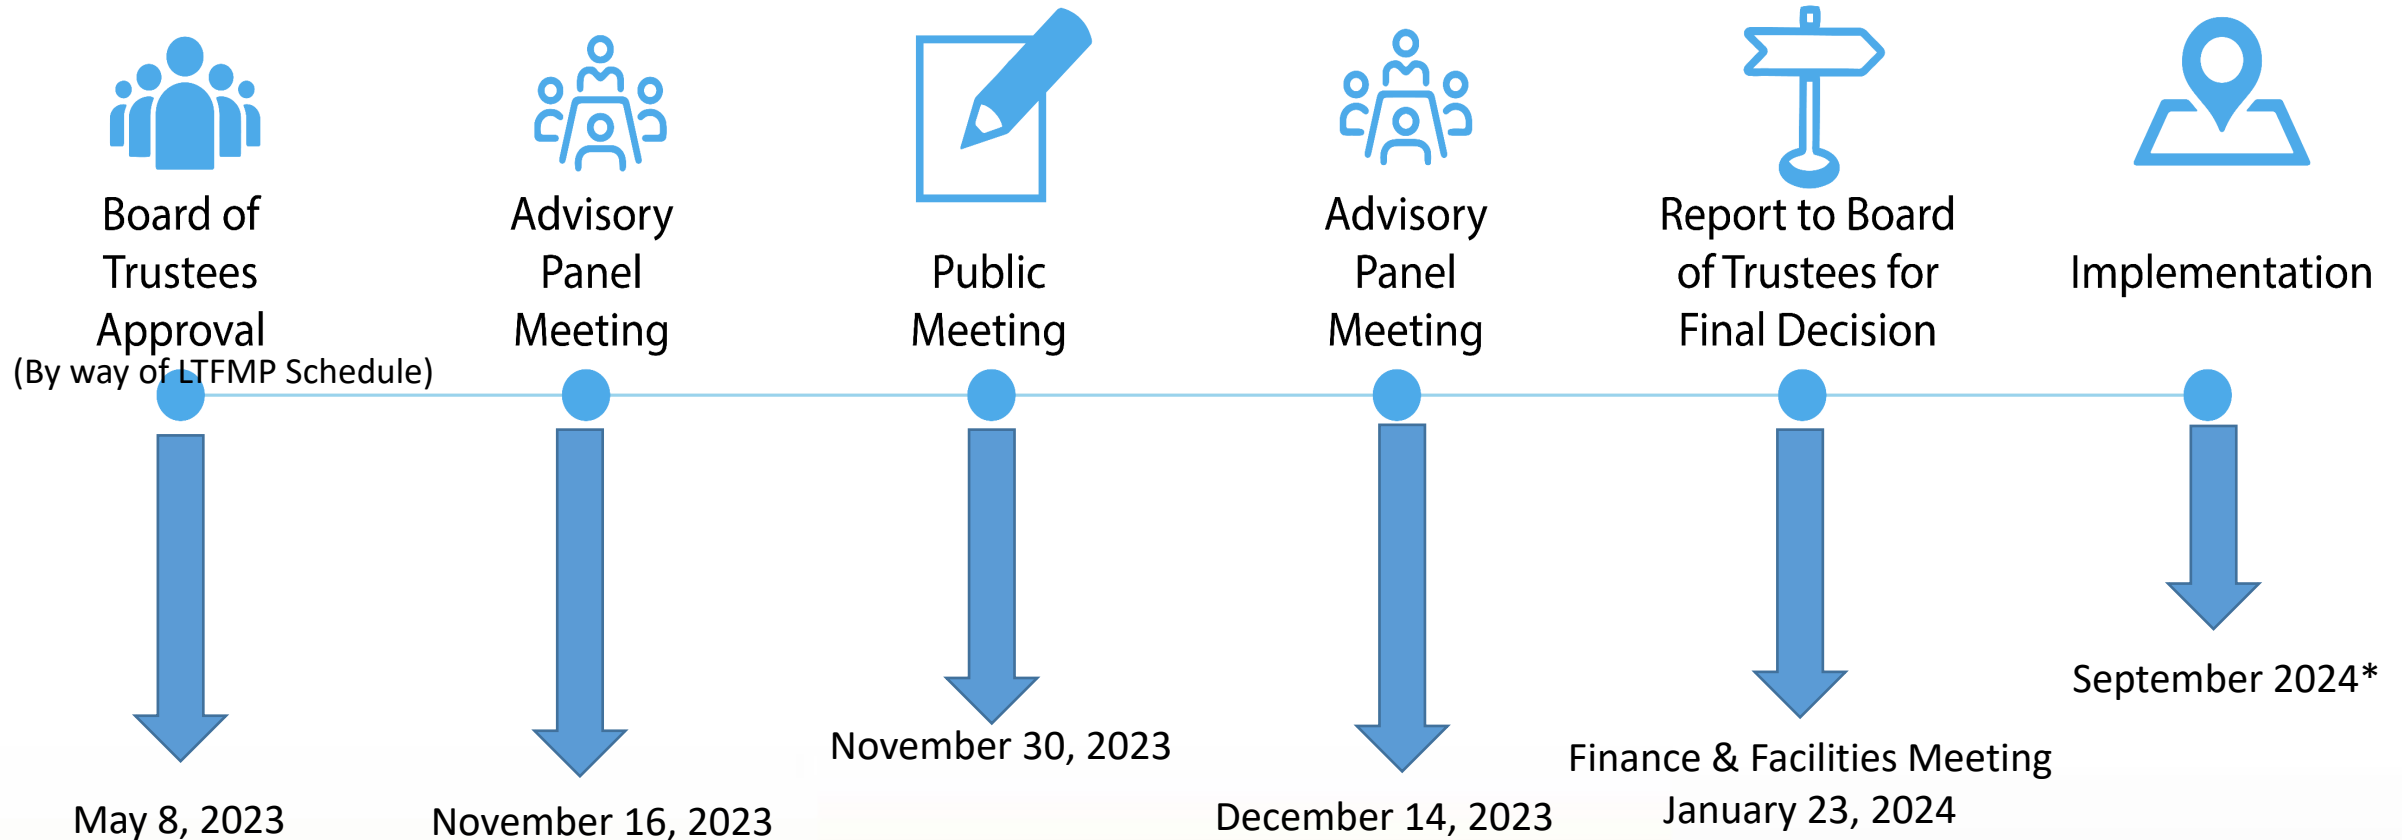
Board of Trustees Approval
(By way of LTFMP Schedule)

Advisory Panel Meeting

Public Meeting

Advisory Panel Meeting

Report to Board of Trustees for Final Decision

Implementation

May 8, 2023

November 16, 2023

November 30, 2023

December 14, 2023

Finance & Facilities Meeting
January 23, 2024

September 2024*